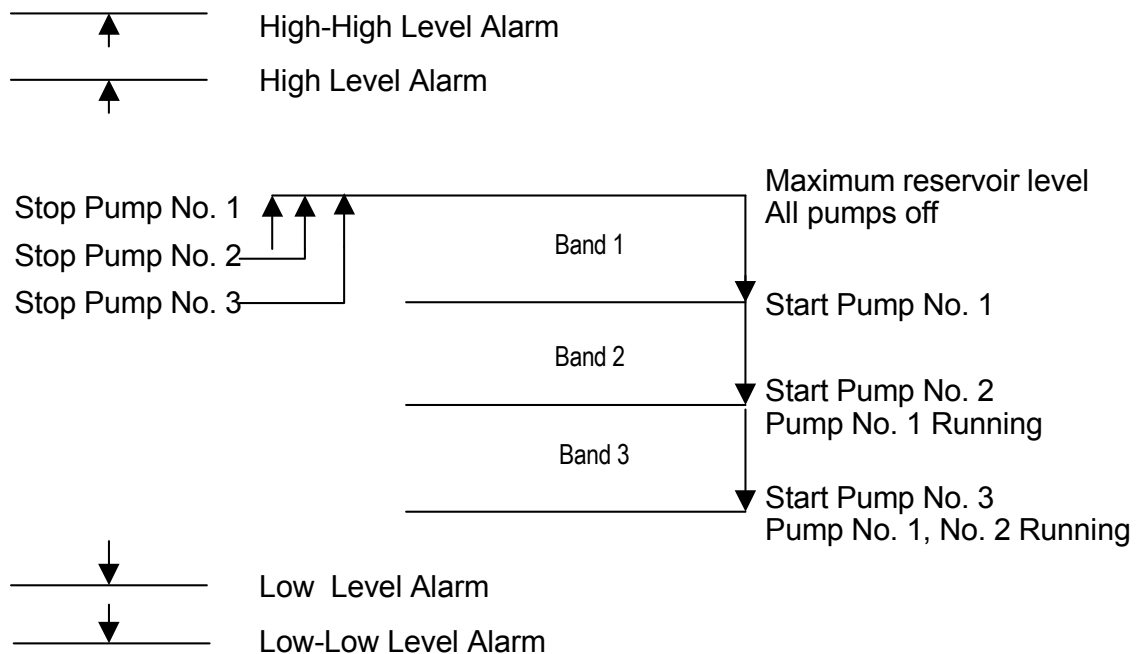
High-High Level Alarm

High Level Alarm

Stop Pump No. 1

Stop Pump No. 2

Stop Pump No. 3

Maximum reservoir level
All pumps off

Band 1

Start Pump No. 1

Band 2

Start Pump No. 2
Pump No. 1 Running

Band 3

Start Pump No. 3
Pump No. 1, No. 2 Running

Low Level Alarm

Low-Low Level Alarm